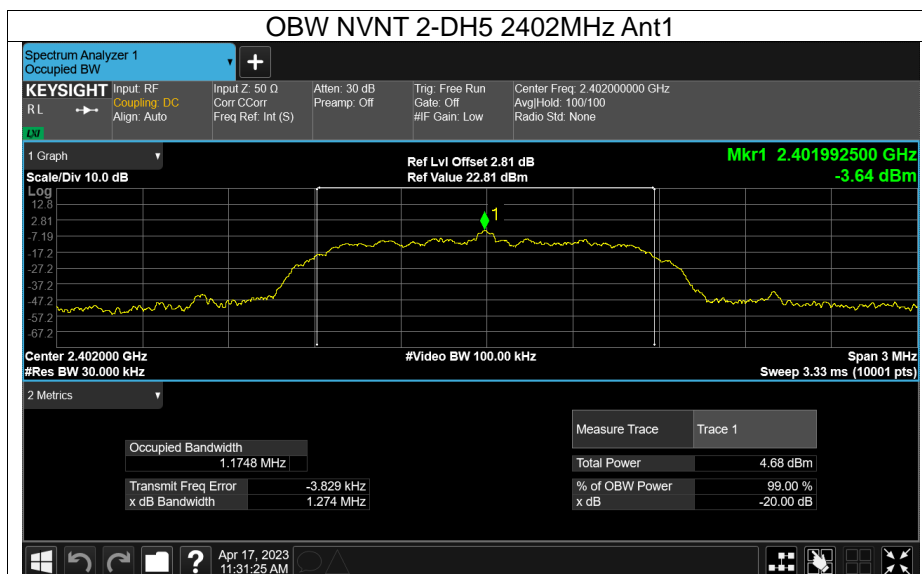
OBW NVNT 2-DH5 2402MHz Ant1

Spectrum Analyzer 1
Occupied BW

KEYSIGHT
RL
LXI

Input: RF
Coupling: DC
Align: Auto

Input Z: 50 Ω
Corr CCorr
Freq Ref: Int (S)

Atten: 30 dB
Preamp: Off

Trig: Free Run
Gate: Off
#IF Gain: Low

Center Freq: 2.402000000 GHz
Avg|Hold: 100/100
Radio Std: None

1 Graph

Scale/Div 10.0 dB

Ref Lvl Offset 2.81 dB
Ref Value 22.81 dBm

Mkr1 2.401992500 GHz
-3.64 dBm

Log
12.8
2.81
-7.19
-17.2
-27.2
-37.2
-47.2
-57.2
-67.2

1

Center 2.402000 GHz
#Res BW 30.000 kHz

#Video BW 100.00 kHz

Span 3 MHz
Sweep 3.33 ms (10001 pts)

2 Metrics

| Occupied Bandwidth | |
|---|---|
| | 1.1748 MHz |

| Transmit Freq Error | -3.829 kHz |
|---|---|
| x dB Bandwidth | 1.274 MHz |

| Measure Trace | Trace 1 |
|---|---|
| Total Power | 4.68 dBm |
| % of OBW Power | 99.00 % |
| x dB | -20.00 dB |

Apr 17, 2023
11:31:25 AM